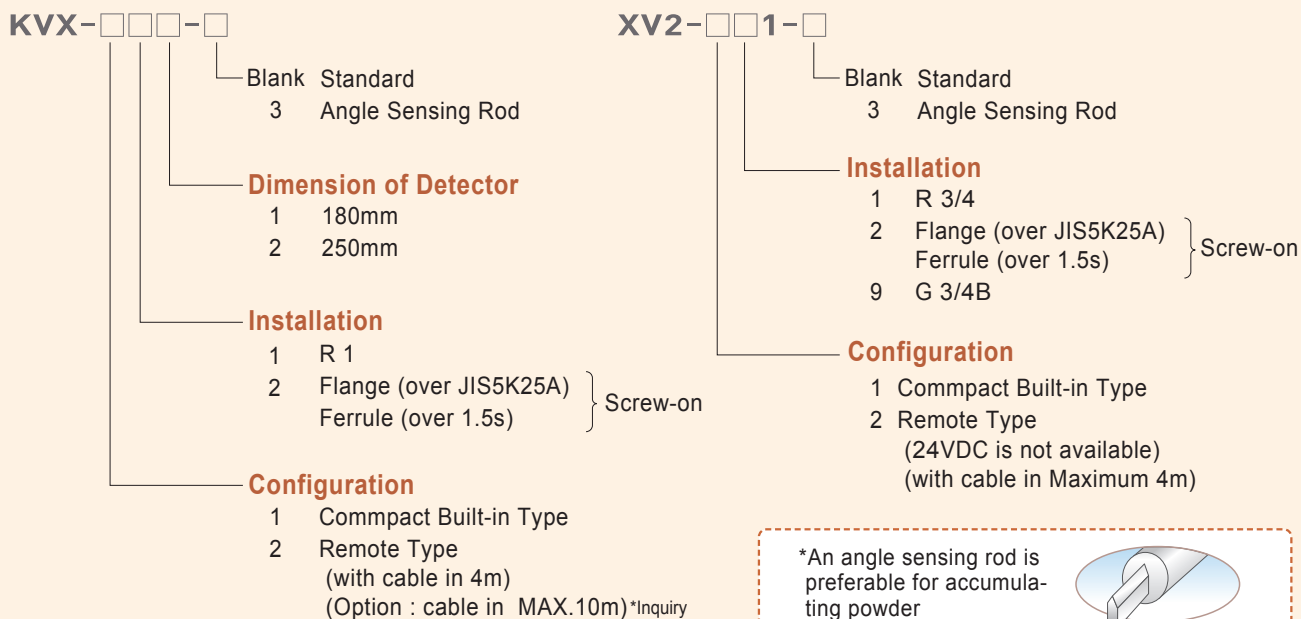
KVX-□□□-□

Blank Standard
3 Angle Sensing Rod

Dimension of Detector
1 180mm
2 250mm

Installation
1 R 1
2 Flange (over JIS5K25A) Ferrule (over 1.5s) Screw-on

Configuration
1 Commpact Built-in Type
2 Remote Type (with cable in 4m) (Option : cable in MAX.10m) *Inquiry

XV2-□□1-□

Blank Standard
3 Angle Sensing Rod

Installation
1 R 3/4
2 Flange (over JIS5K25A) Ferrule (over 1.5s) Screw-on
9 G 3/4B

Configuration
1 Commpact Built-in Type
2 Remote Type (24VDC is not available) (with cable in Maximum 4m)

*An angle sensing rod is preferable for accumulating powder